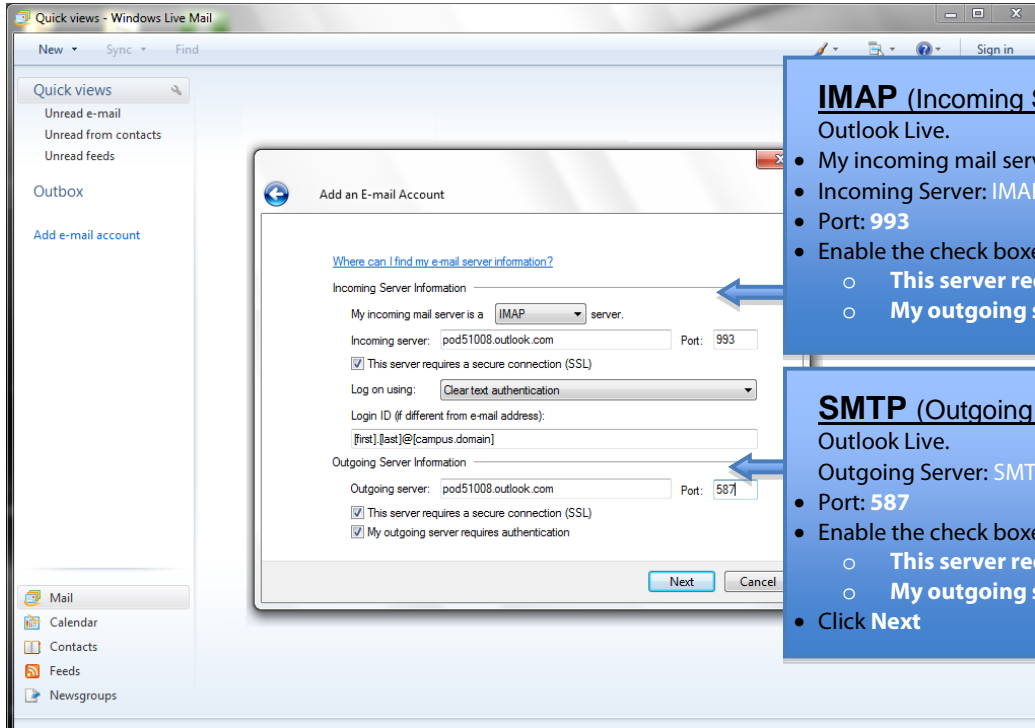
Quick views - Windows Live Mail

New ▾ Sync ▾ Find

Sign in

Quick views
Unread e-mail
Unread from contacts
Unread feeds

Outbox

Add e-mail account

Add an E-mail Account

Where can I find my e-mail server information?

Incoming Server Information

My incoming mail server is a IMAP server.

Incoming server: pod51008.outlook.com Port: 993

This server requires a secure connection (SSL)

Log on using: Clear text authentication

Login ID (if different from e-mail address):

[first].[last]@[campus.domain]

Outgoing Server Information

Outgoing server: pod51008.outlook.com Port: 587

This server requires a secure connection (SSL)

My outgoing server requires authentication

Next Cancel

Mail
Calendar
Contacts
Feeds
Newsgroups

**IMAP** (Incoming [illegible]
Outlook Live.
• My incoming mail serv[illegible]
• Incoming Server: IMA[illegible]
• Port: **993**
• Enable the check boxe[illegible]
○ **This server re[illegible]**
○ **My outgoing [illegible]**

**SMTP** (Outgoing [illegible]
Outlook Live.
Outgoing Server: SMT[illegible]
• Port: **587**
• Enable the check boxe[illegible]
○ **This server re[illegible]**
○ **My outgoing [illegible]**
• Click **Next**